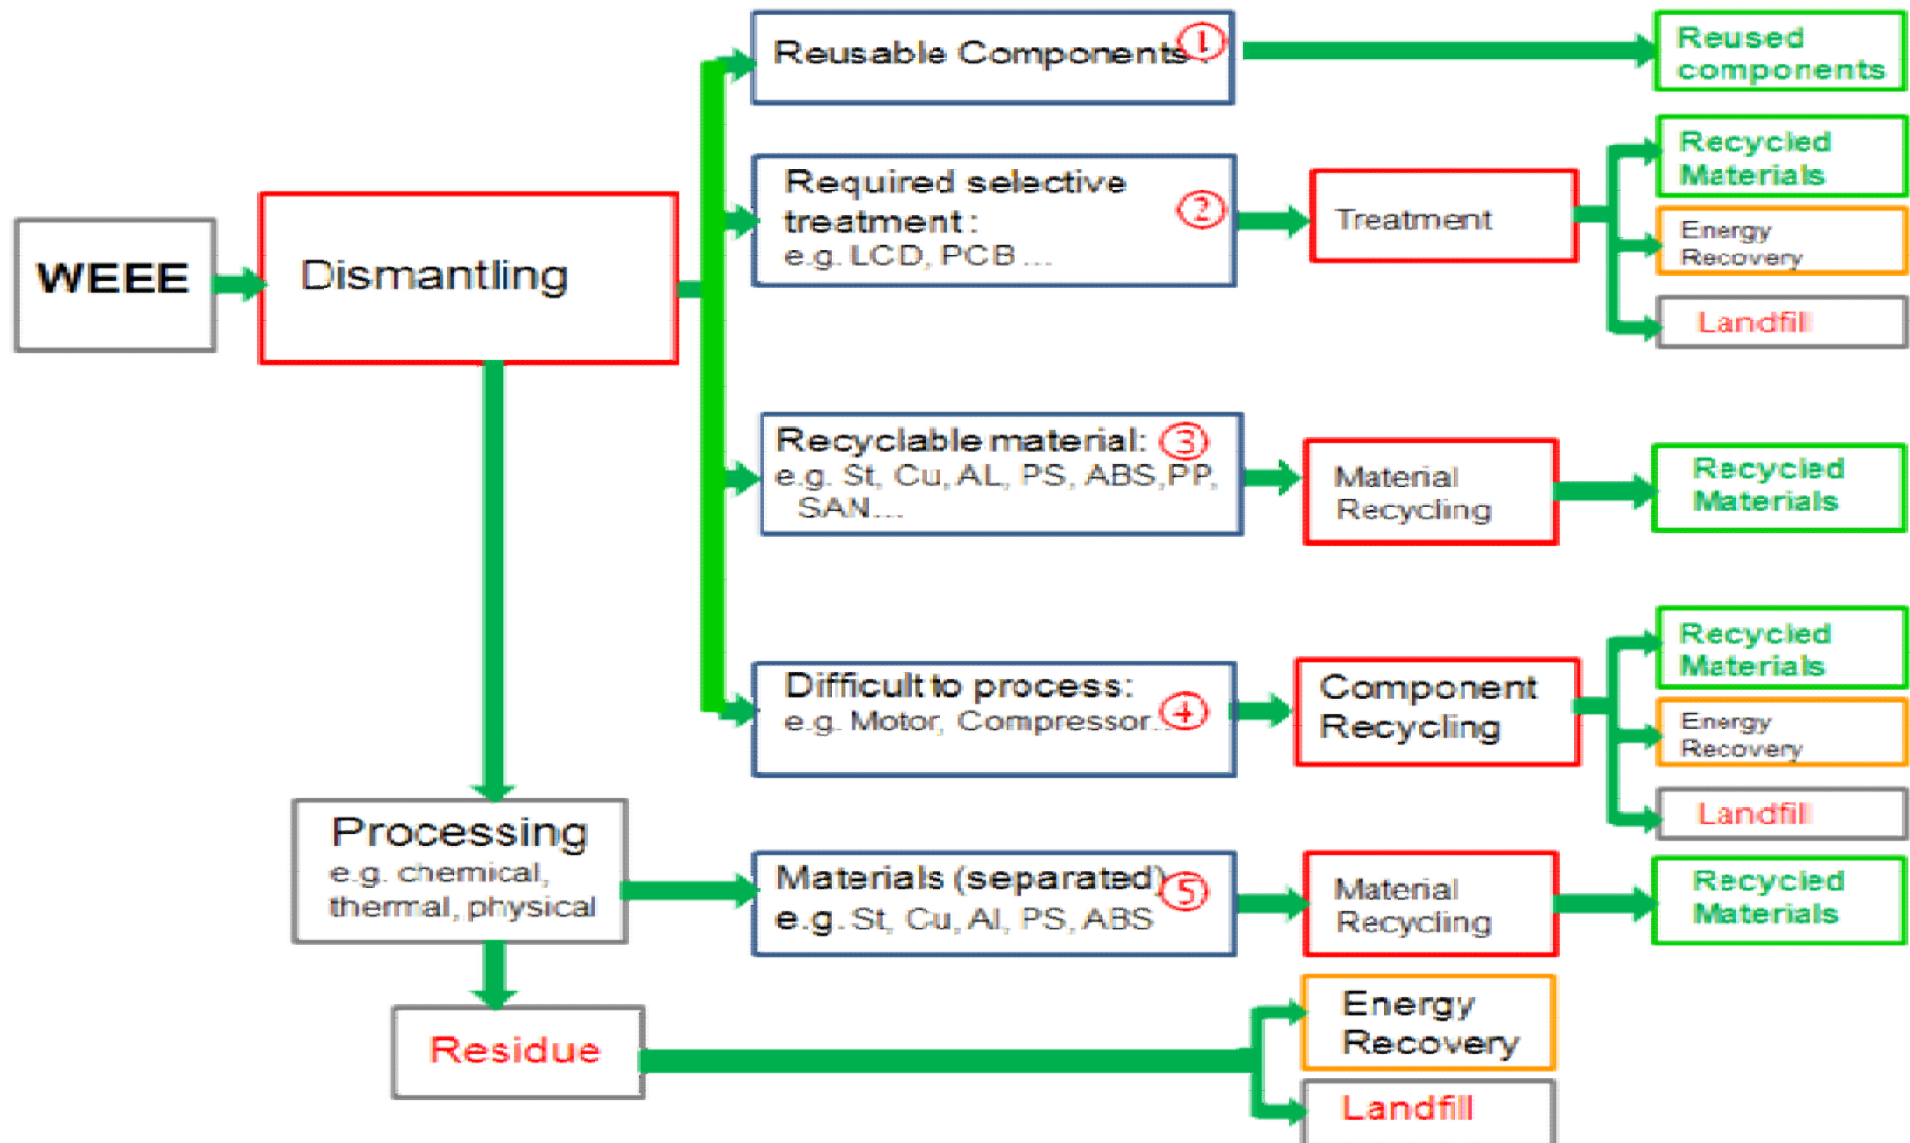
WEEE

Dismantling

Reusable Components ①

Reused components

Required selective treatment: ②
e.g. LCD, PCB …

Treatment

Recycled Materials

Energy Recovery

Landfill

Recyclable material: ③
e.g. St, Cu, AL, PS, ABS, PP, SAN …

Material Recycling

Recycled Materials

Difficult to process: ④
e.g. Motor, Compressor …

Component Recycling

Recycled Materials

Energy Recovery

Landfill

Processing
e.g. chemical, thermal, physical

Materials (separated) ⑤
e.g. St, Cu, Al, PS, ABS

Material Recycling

Recycled Materials

Residue

Energy Recovery

Landfill